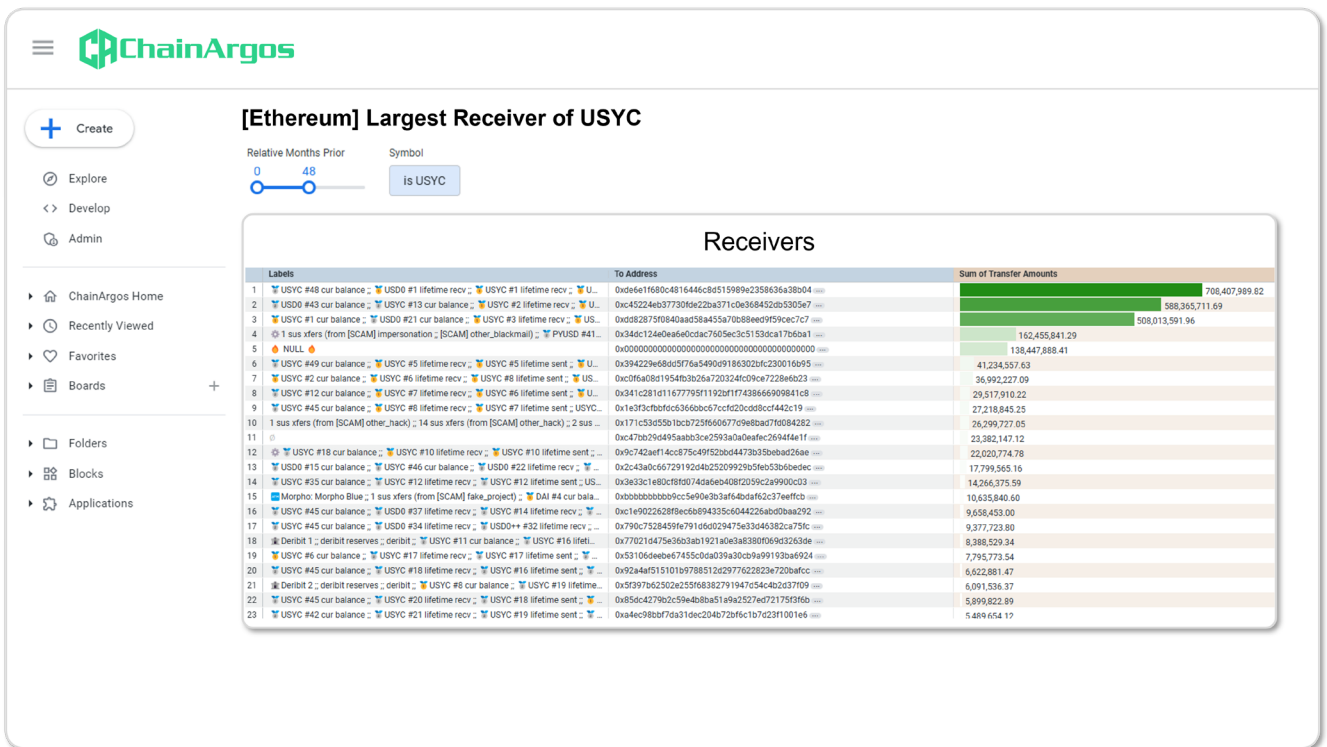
ChainArgos

Create

Explore
Develop
Admin

ChainArgos Home
Recently Viewed
Favorites
Boards +

Folders
Blocks
Applications

[Ethereum] Largest Receiver of USYC

Relative Months Prior
0 48

Symbol
is USYC

Receivers

| | Labels | To Address | Sum of Transfer Amounts |
|---|---|---|---|
| 1 | USYC #48 cur balance ;; USD0 #1 lifetime recv ;; USYC #1 lifetime recv ;; U... | 0xde6e1f680c4816446c8d515989e2358636a38b04 | 708,407,989.82 |
| 2 | USD0 #43 cur balance ;; USYC #13 cur balance ;; USYC #2 lifetime recv ;; U... | 0xc45224eb37730fde22ba371c0e368452db5305e7 | 588,365,711.69 |
| 3 | USYC #1 cur balance ;; USD0 #21 cur balance ;; USYC #3 lifetime recv ;; US... | 0xdd82875f0840aad58a455a70b88eed9f59cec7c7 | 508,013,591.96 |
| 4 | 1 sus xfers (from [SCAM] impersonation ;; [SCAM] other_blackmail) ;; PYUSD #41... | 0x34dc124e0ea6e0cdac7605ec3c5153dca17b6ba1 | 162,455,841.29 |
| 5 | NULL | 0x0000000000000000000000000000000000000000 | 138,447,888.41 |
| 6 | USYC #49 cur balance ;; USYC #5 lifetime recv ;; USYC #5 lifetime sent ;; U... | 0x394229e68dd5f76a5490d9186302bfc230016b95 | 41,234,557.63 |
| 7 | USYC #2 cur balance ;; USYC #6 lifetime recv ;; USYC #8 lifetime sent ;; US... | 0xc0f6a08d1954fb3b26a720324fc09ce7228e6b23 | 36,992,227.09 |
| 8 | USYC #12 cur balance ;; USYC #7 lifetime recv ;; USYC #6 lifetime sent ;; U... | 0x341c281d11677795f1192bf1f7438666909841c8 | 29,517,910.22 |
| 9 | USYC #45 cur balance ;; USYC #8 lifetime recv ;; USYC #7 lifetime sent ;; USYC... | 0x1e3f3cfbbfdc6366bbc67ccfd20cdd8ccf442c19 | 27,218,845.25 |
| 10 | 1 sus xfers (from [SCAM] other_hack) ;; 14 sus xfers (from [SCAM] other_hack) ;; 2 sus ... | 0x171c53d55b1bcb725f660677c9e8bad7fd084282 | 26,299,727.05 |
| 11 | | 0xc47bb29d495aabb3ce2593a0a0eafec2694f4e1f | 23,382,147.12 |
| 12 | USYC #18 cur balance ;; USYC #10 lifetime recv ;; USYC #10 lifetime sent ;; ... | 0x9c742aef14cc875c49f52bbd4473b35bebad26ae | 22,020,774.78 |
| 13 | USD0 #15 cur balance ;; USYC #46 cur balance ;; USD0 #22 lifetime recv ;; ... | 0x2c43a0c66729192d4b25209929b5feb53b6bedec | 17,799,565.16 |
| 14 | USYC #35 cur balance ;; USYC #12 lifetime recv ;; USYC #12 lifetime sent ;; US... | 0x3e33c1e80cf8fd074da6eb408f2059c2a9900c03 | 14,266,375.59 |
| 15 | Morpho: Morpho Blue ;; 1 sus xfers (from [SCAM] fake_project) ;; DAI #4 cur bala... | 0xbbbbbbbbbb9cc5e90e3b3af64bdaf62c37eeffcb | 10,635,840.60 |
| 16 | USYC #45 cur balance ;; USD0 #37 lifetime recv ;; USYC #14 lifetime recv ;; ... | 0xc1e9022628f8ec6b894335c6044226abd0baa292 | 9,658,453.00 |
| 17 | USYC #45 cur balance ;; USD0 #34 lifetime recv ;; USD0++ #32 lifetime recv ;; ... | 0x790c7528459fe791d6d029475e33d46382ca75fc | 9,377,723.80 |
| 18 | Deribit 1 ;; deribit reserves ;; deribit ;; USYC #11 cur balance ;; USYC #16 lifeti... | 0x77021d475e36b3ab1921a0e3a8380f069d3263de | 8,388,529.34 |
| 19 | USYC #6 cur balance ;; USYC #17 lifetime recv ;; USYC #17 lifetime sent ;; U... | 0x53106deebe67455c0da039a30cb9a99193ba6924 | 7,795,773.54 |
| 20 | USYC #45 cur balance ;; USYC #18 lifetime recv ;; USYC #16 lifetime sent ;; ... | 0x92a4af515101b9788512d2977622823e720bafcc | 6,622,881.47 |
| 21 | Deribit 2 ;; deribit reserves ;; deribit ;; USYC #8 cur balance ;; USYC #19 lifetime... | 0x5f397b62502e255f68382791947d54c4b2d37f09 | 6,091,536.37 |
| 22 | USYC #45 cur balance ;; USYC #20 lifetime recv ;; USYC #18 lifetime sent ;; ... | 0x85dc4279b2c59e4b8ba51a9a2527ed72175f3f6b | 5,899,822.89 |
| 23 | USYC #42 cur balance ;; USYC #21 lifetime recv ;; USYC #19 lifetime sent ;; ... | 0xa4ec98bbf7da31dec204b72bf6c1b7d23f1001e6 | 5,489,654.12 |